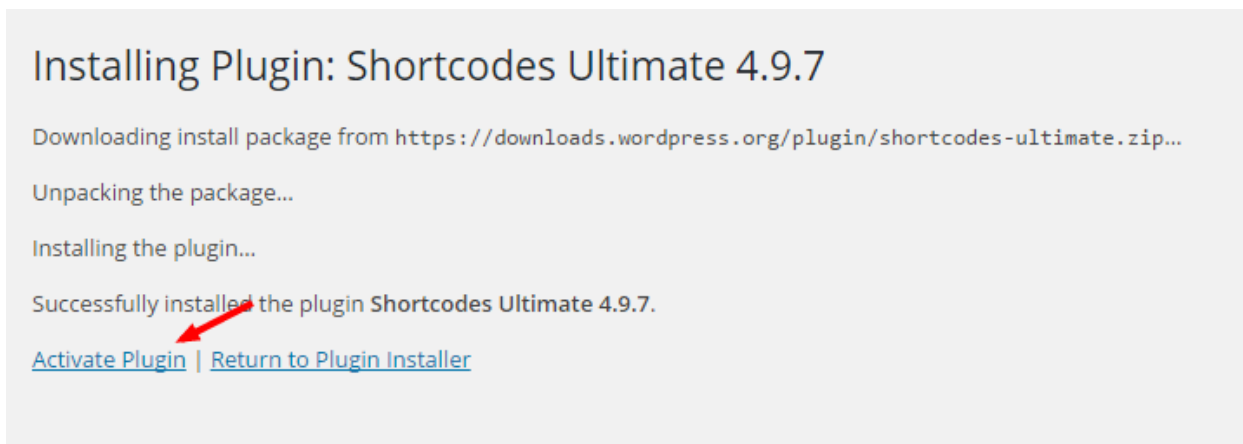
Installing Plugin: Shortcodes Ultimate 4.9.7

Downloading install package from https://downloads.wordpress.org/plugin/shortcodes-ultimate.zip…

Unpacking the package…

Installing the plugin…

Successfully installed the plugin **Shortcodes Ultimate 4.9.7**.

Activate Plugin | Return to Plugin Installer